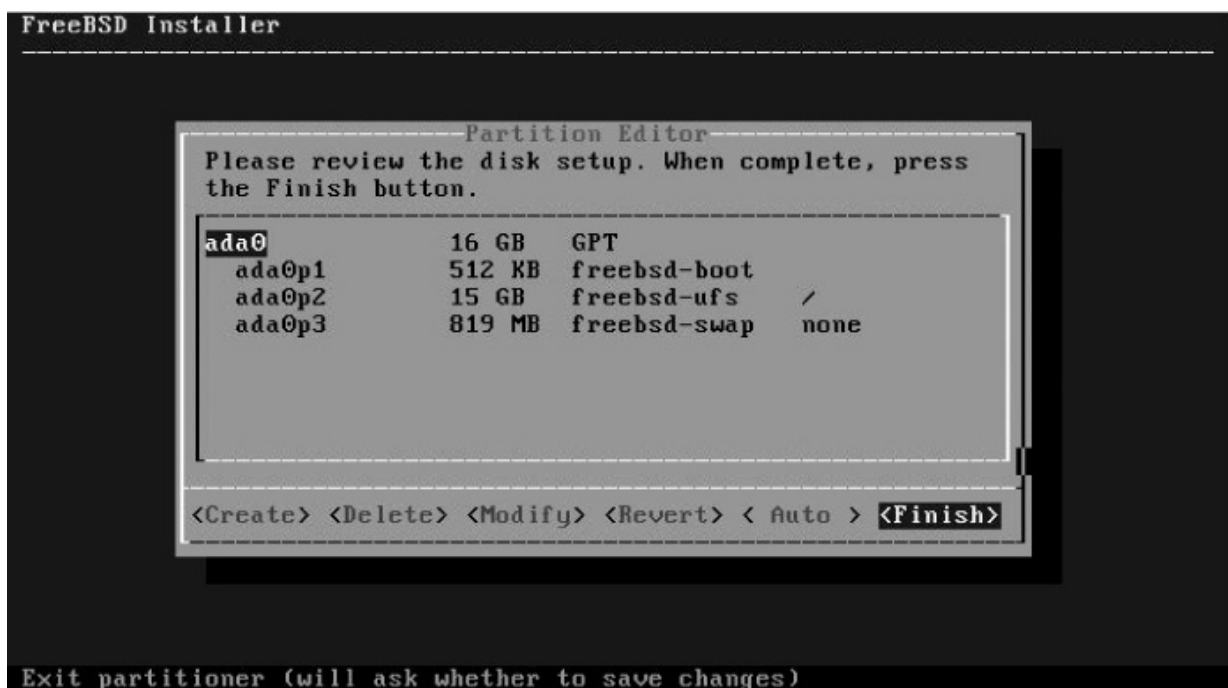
FreeBSD Installer

Partition Editor

Please review the disk setup. When complete, press the Finish button.

| | | | |
|---|---|---|---|
| ada0 | 16 GB | GPT | |
| ada0p1 | 512 KB | freebsd-boot | |
| ada0p2 | 15 GB | freebsd-ufs | / |
| ada0p3 | 819 MB | freebsd-swap | none |

<Create> <Delete> <Modify> <Revert> < Auto > <Finish>

Exit partitioner (will ask whether to save changes)